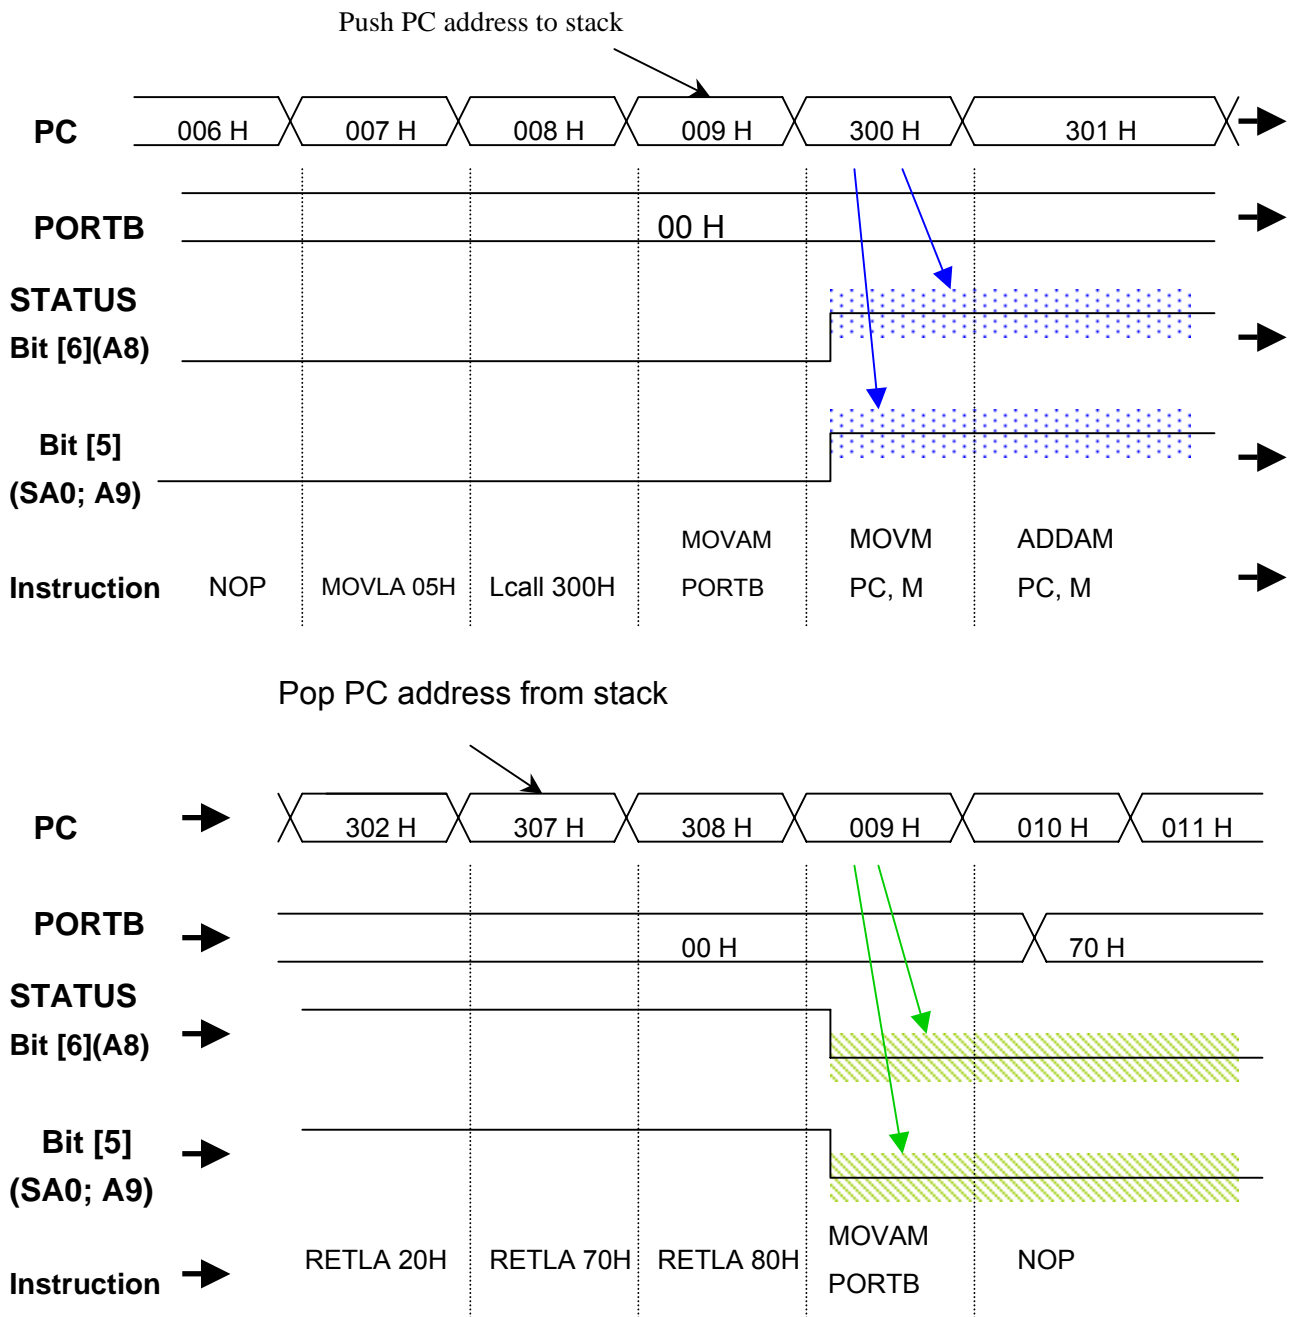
Push PC address to stack

PC 006 H 007 H 008 H 009 H 300 H 301 H

PORTB 00 H

STATUS
Bit [6](A8)

Bit [5]
(SA0; A9)

Instruction NOP MOVLA 05H Lcall 300H MOVAM PORTB MOVM PC, M ADDAM PC, M

Pop PC address from stack

PC 302 H 307 H 308 H 009 H 010 H 011 H

PORTB 00 H 70 H

STATUS
Bit [6](A8)

Bit [5]
(SA0; A9)

Instruction RETLA 20H RETLA 70H RETLA 80H MOVAM PORTB NOP